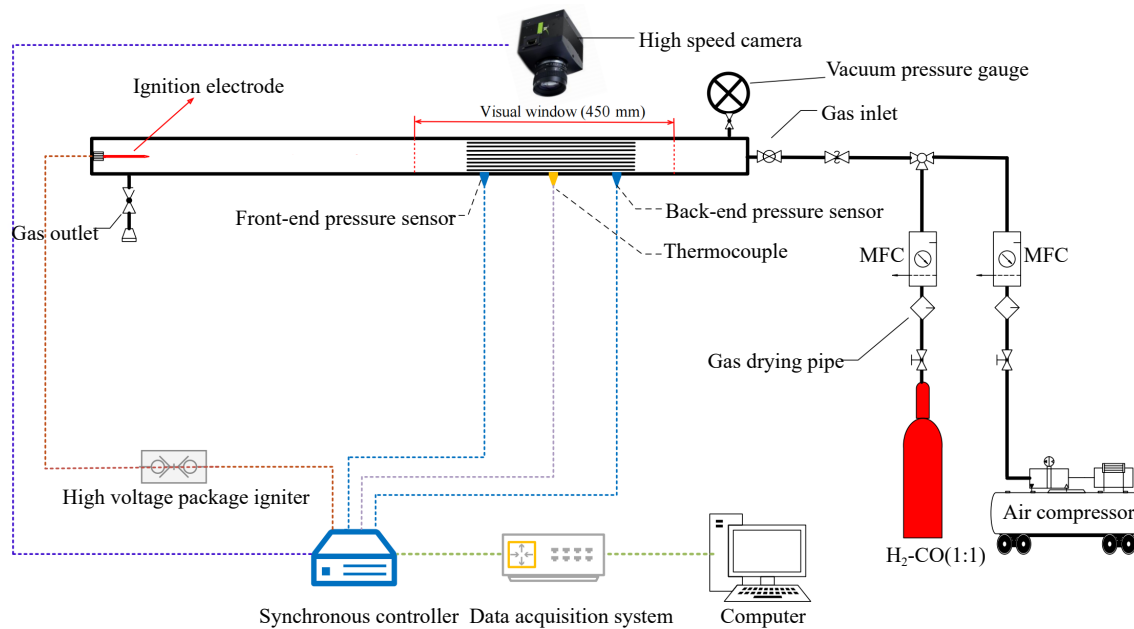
High speed camera

Ignition electrode

Vacuum pressure gauge

Visual window (450 mm)

Gas inlet

Front-end pressure sensor

Back-end pressure sensor

Gas outlet

Thermocouple

MFC

MFC

Gas drying pipe

High voltage package igniter

Air compressor

$H_2$-CO(1:1)

Synchronous controller

Data acquisition system

Computer